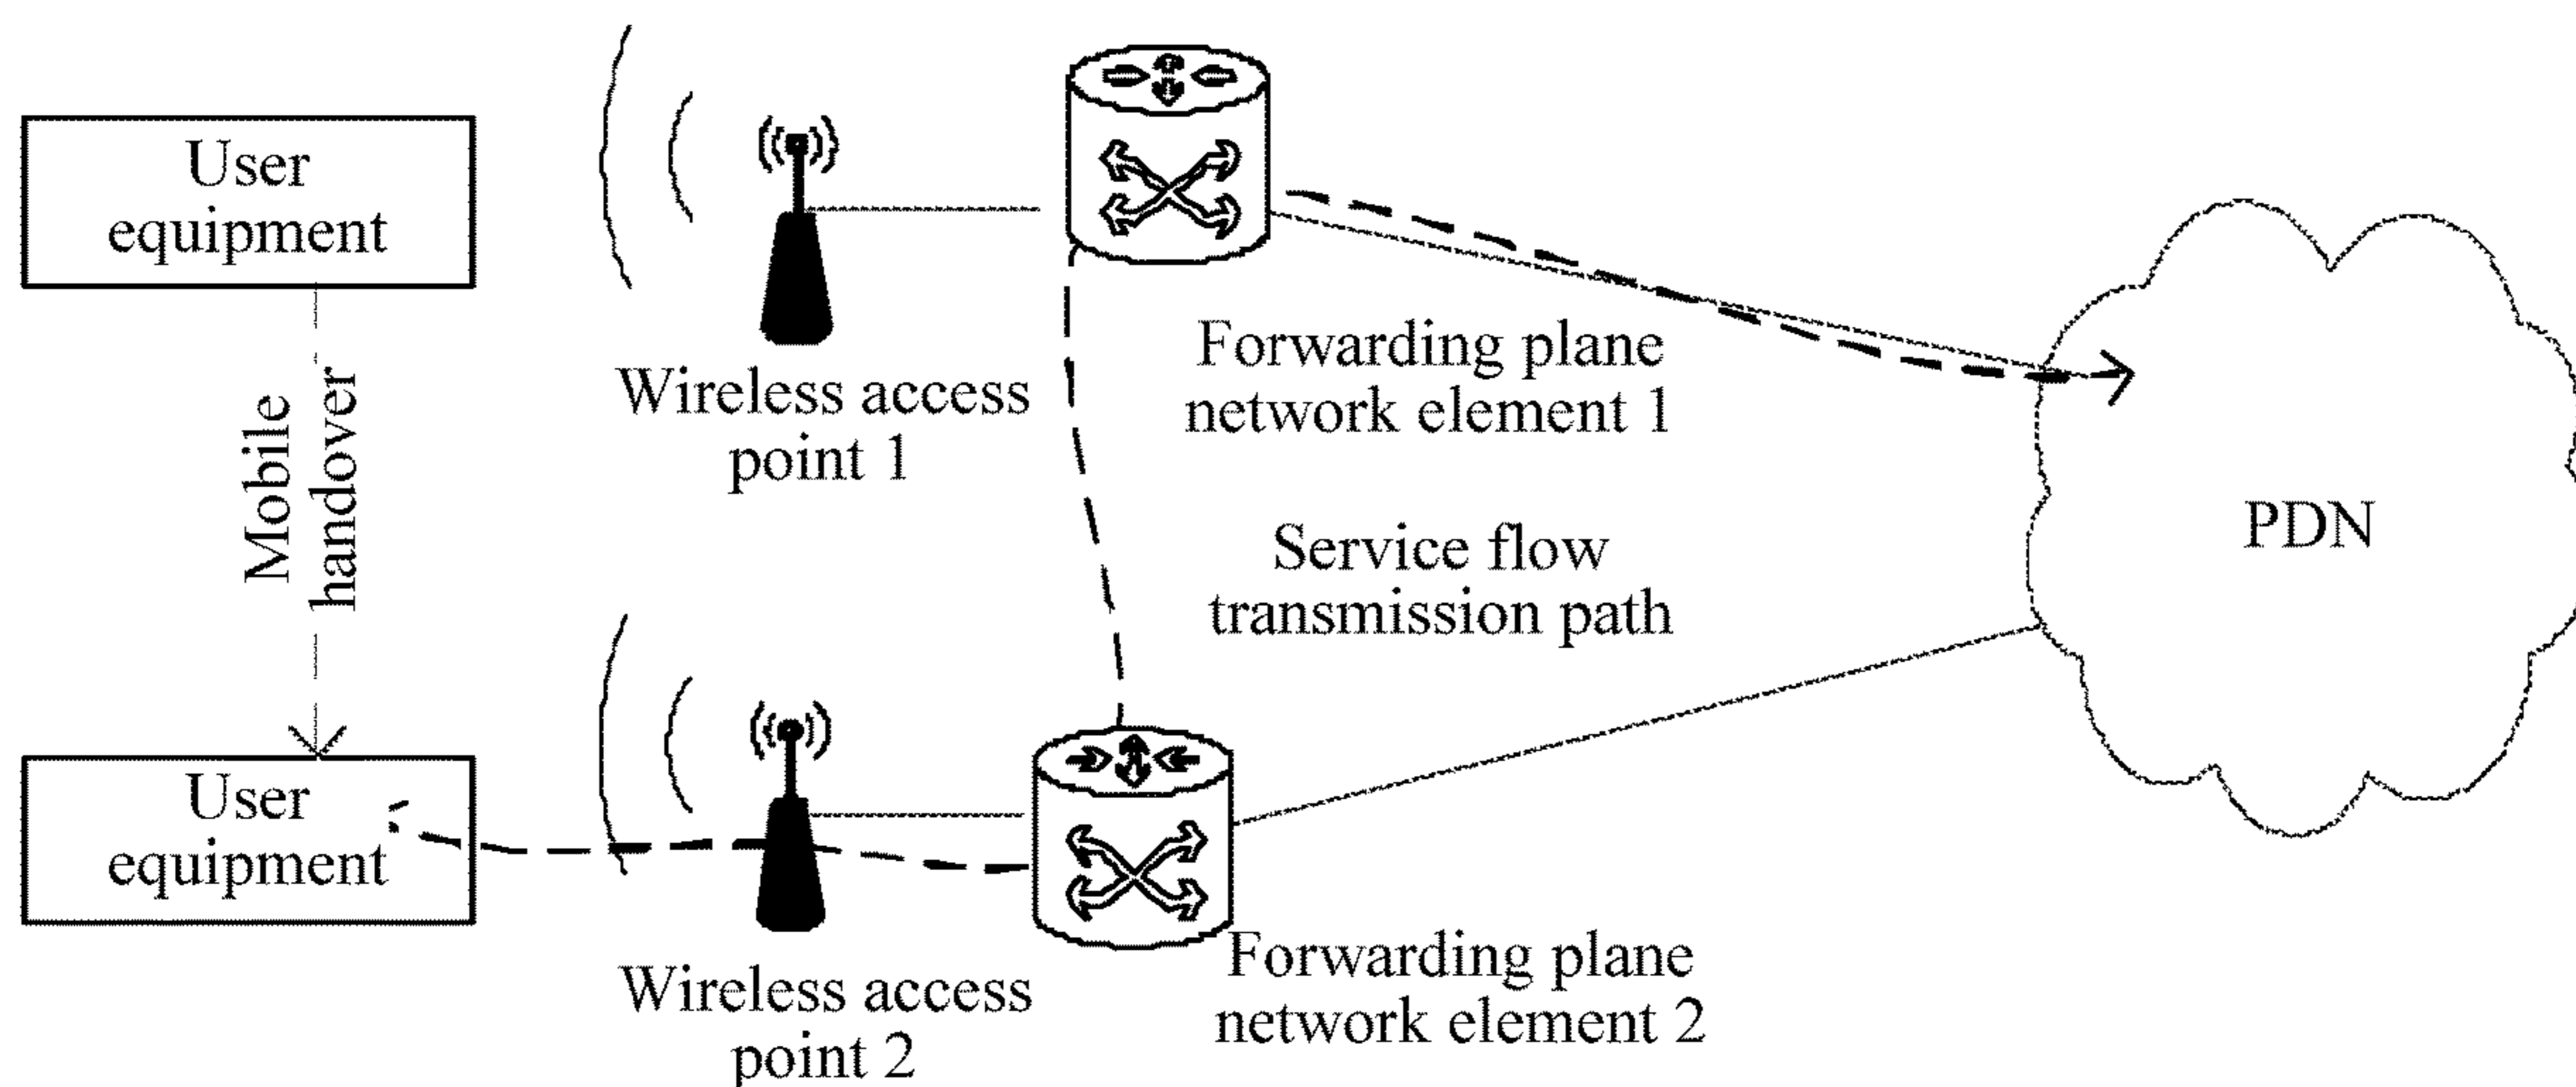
User equipment

Mobile handover

User equipment

Wireless access point 1

Forwarding plane network element 1

PDN

Service flow transmission path

Wireless access point 2

Forwarding plane network element 2